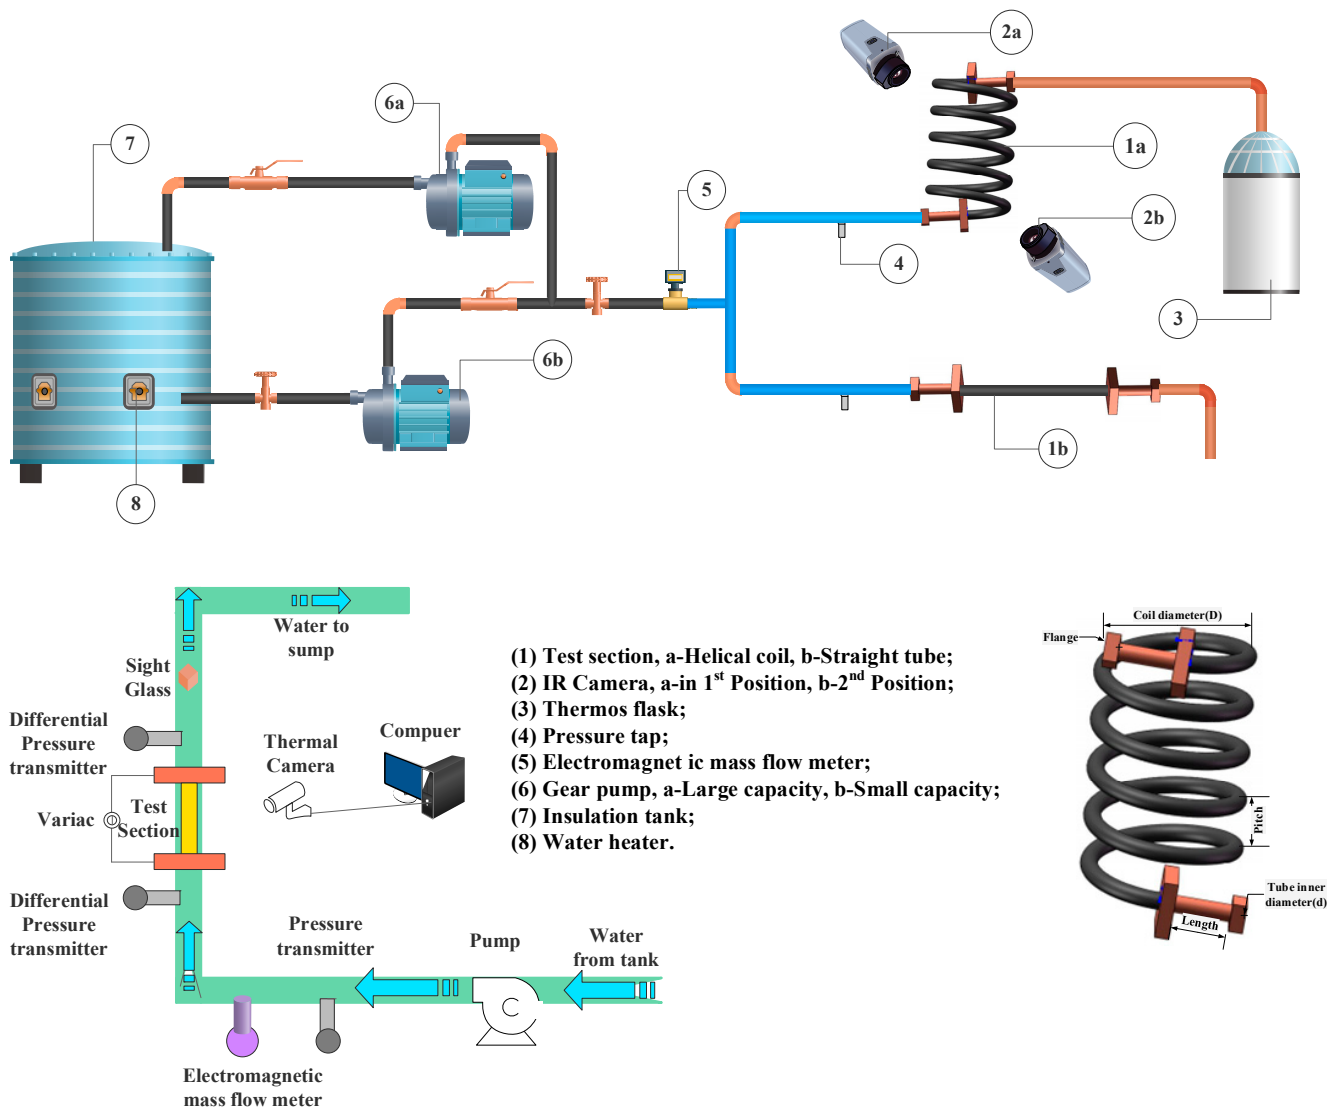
2a

6a

7

1a

5

2b

4

3

6b

8

1b

Water to sump

Sight Glass

Differential Pressure transmitter

Thermal Camera

Compuer

Variac

Test Section

Differential Pressure transmitter

Pressure transmitter

Pump

Water from tank

Electromagnetic mass flow meter

(1) Test section, a-Helical coil, b-Straight tube;
(2) IR Camera, a-in 1$^{st}$ Position, b-2$^{nd}$ Position;
(3) Thermos flask;
(4) Pressure tap;
(5) Electromagnet ic mass flow meter;
(6) Gear pump, a-Large capacity, b-Small capacity;
(7) Insulation tank;
(8) Water heater.

Coil diameter(D)

Flange

Pitch

Tube inner diameter(d)

Length